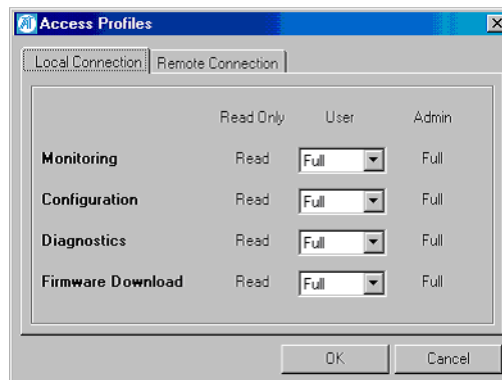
Access Profiles

Local Connection | Remote Connection

| | Read Only | User | Admin |
|---|---|---|---|
| Monitoring | Read | Full | Full |
| Configuration | Read | Full | Full |
| Diagnostics | Read | Full | Full |
| Firmware Download | Read | Full | Full |

OK | Cancel